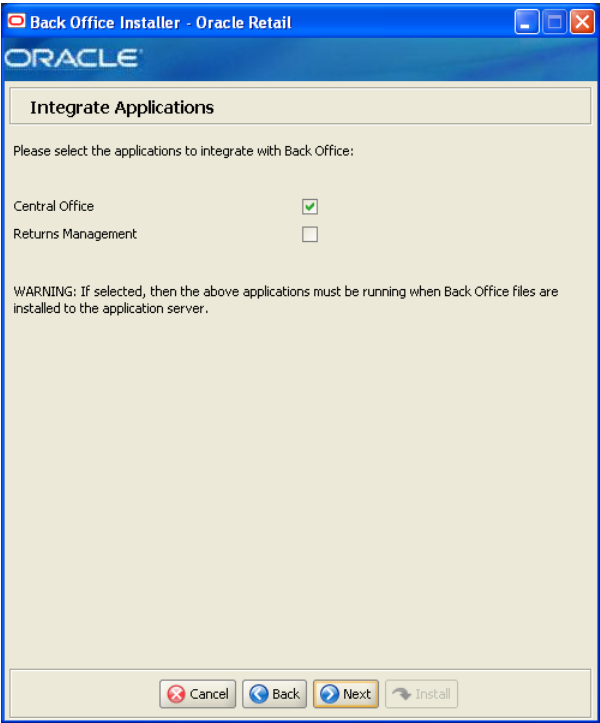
Back Office Installer - Oracle Retail

ORACLE

Integrate Applications

Please select the applications to integrate with Back Office:

Central Office

Returns Management

WARNING: If selected, then the above applications must be running when Back Office files are installed to the application server.

Cancel Back Next Install